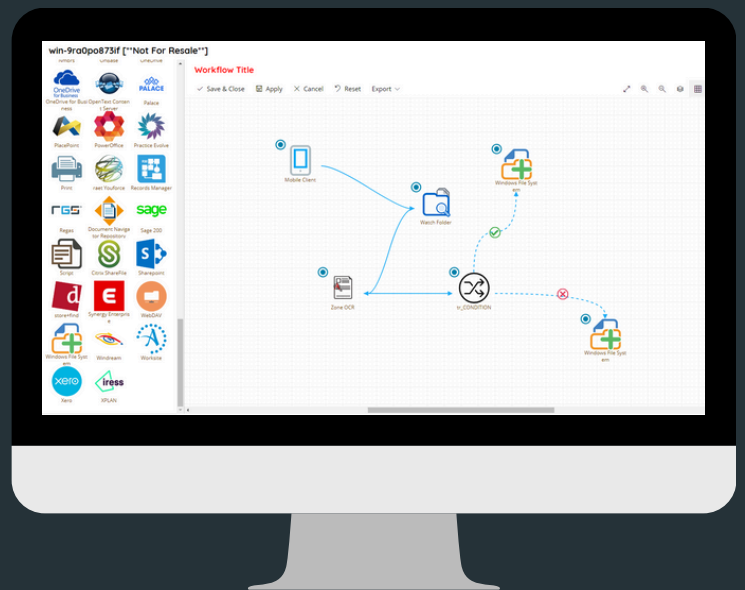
win-9ra0po873if [**Not For Resale**]

Amicro Onbase OneDrive

OneDrive for Business

OneDrive for BusinOpenText Content Server ness

PALACE

Palace

PlaceFont PowerOffice Practice Evolve

Print reat Youforce Records Manager

RGS

Regas Documents Navigator for Resolutions

sage

Sage 200

Script Citrix ShareFile Sharepoint

storefind Synergy Enterprise WebDAV

Windows File System Windream Worksite

xero

Xero

iress

XPLAN

Workflow Title

Save & Close Apply Cancel Reset Export

Mobile Client

Watch Folder

Windows File System

Zone OCR

IF_CONDITION

Windows File System